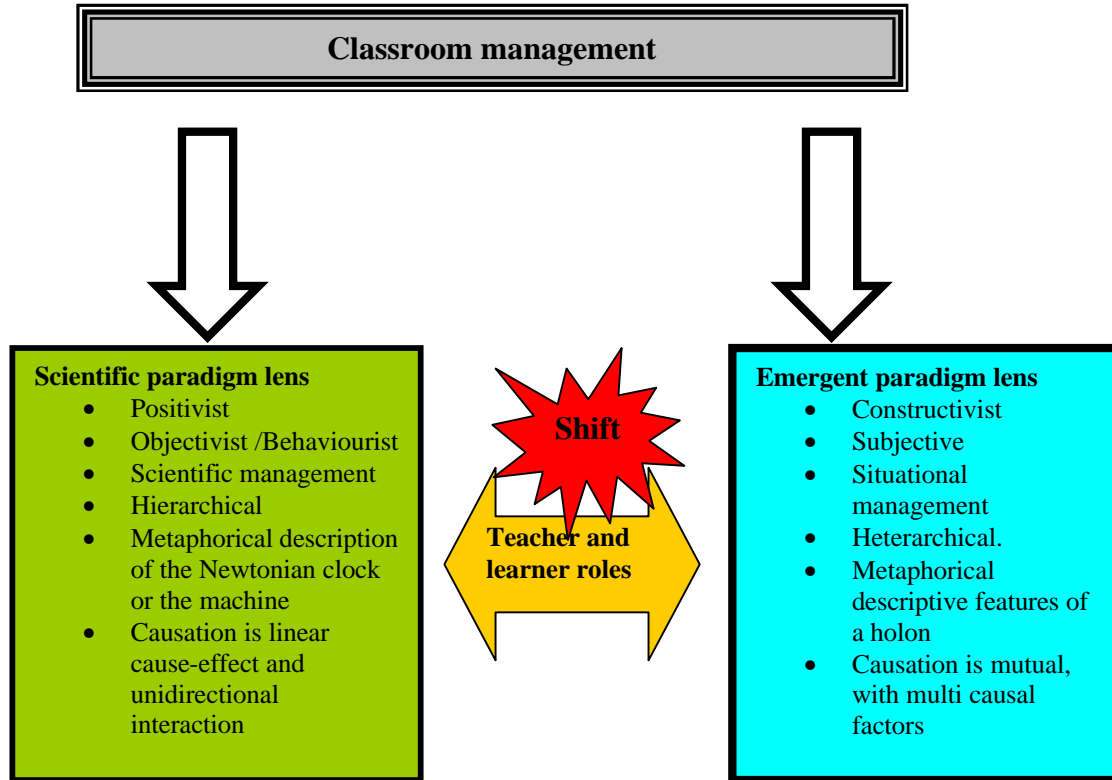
Classroom management

Scientific paradigm lens
- Positivist
- Objectivist /Behaviourist
- Scientific management
- Hierarchical
- Metaphorical description of the Newtonian clock or the machine
- Causation is linear cause-effect and unidirectional interaction

Shift

Teacher and learner roles

Emergent paradigm lens
- Constructivist
- Subjective
- Situational management
- Heterarchical.
- Metaphorical descriptive features of a holon
- Causation is mutual, with multi causal factors